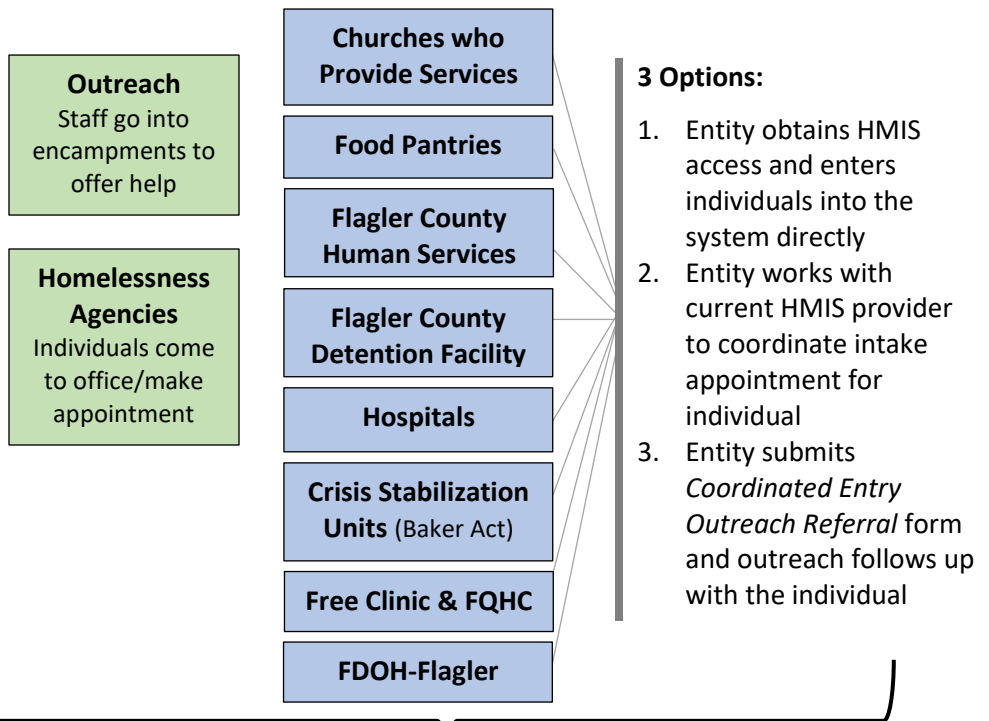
**Outreach**
Staff go into encampments to offer help

**Homelessness Agencies**
Individuals come to office/make appointment

**Churches who Provide Services**

**Food Pantries**

**Flagler County Human Services**

**Flagler County Detention Facility**

**Hospitals**

**Crisis Stabilization Units** (Baker Act)

**Free Clinic & FQHC**

**FDOH-Flagler**

**3 Options:**

1. Entity obtains HMIS access and enters individuals into the system directly
2. Entity works with current HMIS provider to coordinate intake appointment for individual
3. Entity submits *Coordinated Entry Outreach Referral* form and outreach follows up with the individual